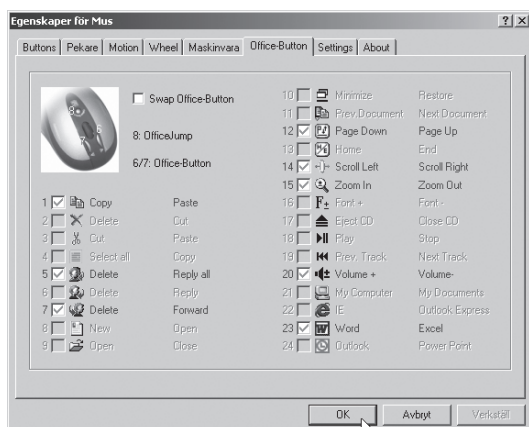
Egenskaper för Mus

?| X

Buttons | Pekare | Motion | Wheel | Maskinvara | Office-Button | Settings | About

Swap Office-Button

8: OfficeJump

6/7: Office-Button

| | | |
|---|---|---|
| 1 | Copy | Paste |
| 2 | Delete | Cut |
| 3 | Cut | Paste |
| 4 | Select all | Copy |
| 5 | Delete | Reply all |
| 6 | Delete | Reply |
| 7 | Delete | Forward |
| 8 | New | Open |
| 9 | Open | Close |
| 10 | Minimize | Restore |
| 11 | Prev.Document | Next Document |
| 12 | Page Down | Page Up |
| 13 | Home | End |
| 14 | Scroll Left | Scroll Right |
| 15 | Zoom In | Zoom Out |
| 16 | Font + | Font - |
| 17 | Eject CD | Close CD |
| 18 | Play | Stop |
| 19 | Prev. Track | Next Track |
| 20 | Volume + | Volume- |
| 21 | My Computer | My Documents |
| 22 | IE | Outlook Express |
| 23 | Word | Excel |
| 24 | Outlook | Power Point |

OK | Avbryt | Verkställ